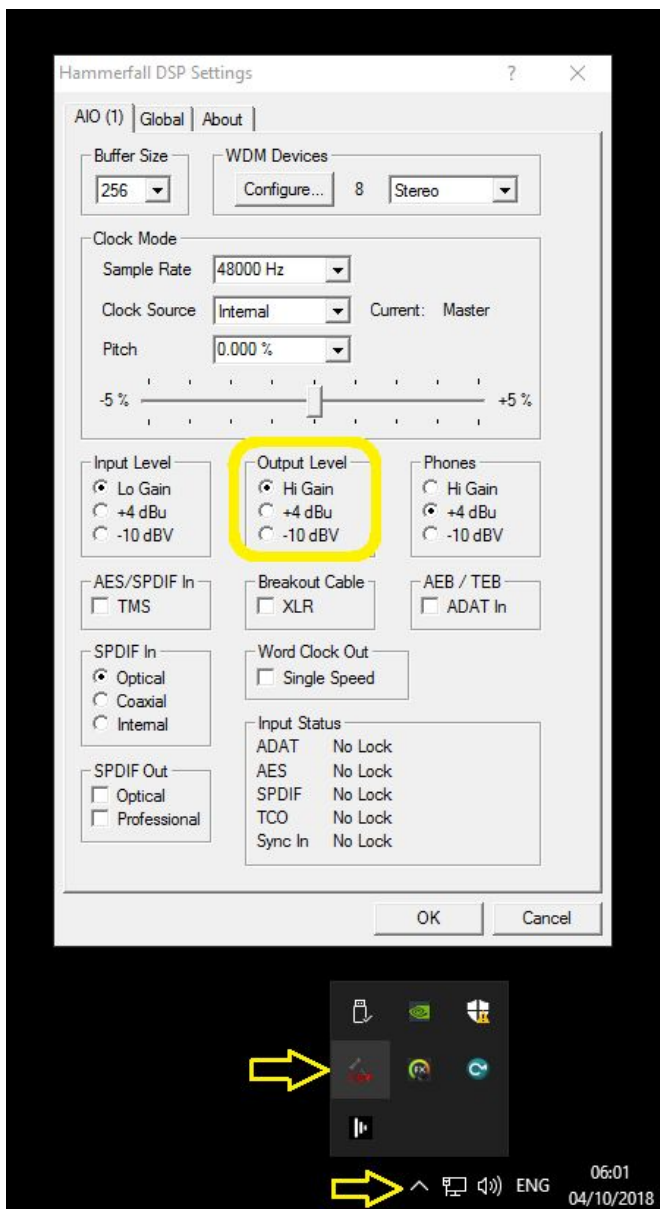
Hammerfall DSP Settings ? ×

AIO (1) Global About

Buffer Size
256

WDM Devices
Configure... 8 Stereo

Clock Mode
Sample Rate 48000 Hz
Clock Source Internal Current: Master
Pitch 0.000 %
-5 % +5 %

Input Level
Lo Gain
+4 dBu
-10 dBV

Output Level
Hi Gain
+4 dBu
-10 dBV

Phones
Hi Gain
+4 dBu
-10 dBV

AES/SPDIF In
TMS

Breakout Cable
XLR

AEB / TEB
ADAT In

SPDIF In
Optical
Coaxial
Internal

Word Clock Out
Single Speed

Input Status
ADAT No Lock
AES No Lock
SPDIF No Lock
TCO No Lock
Sync In No Lock

SPDIF Out
Optical
Professional

OK Cancel

ENG 06:01
04/10/2018